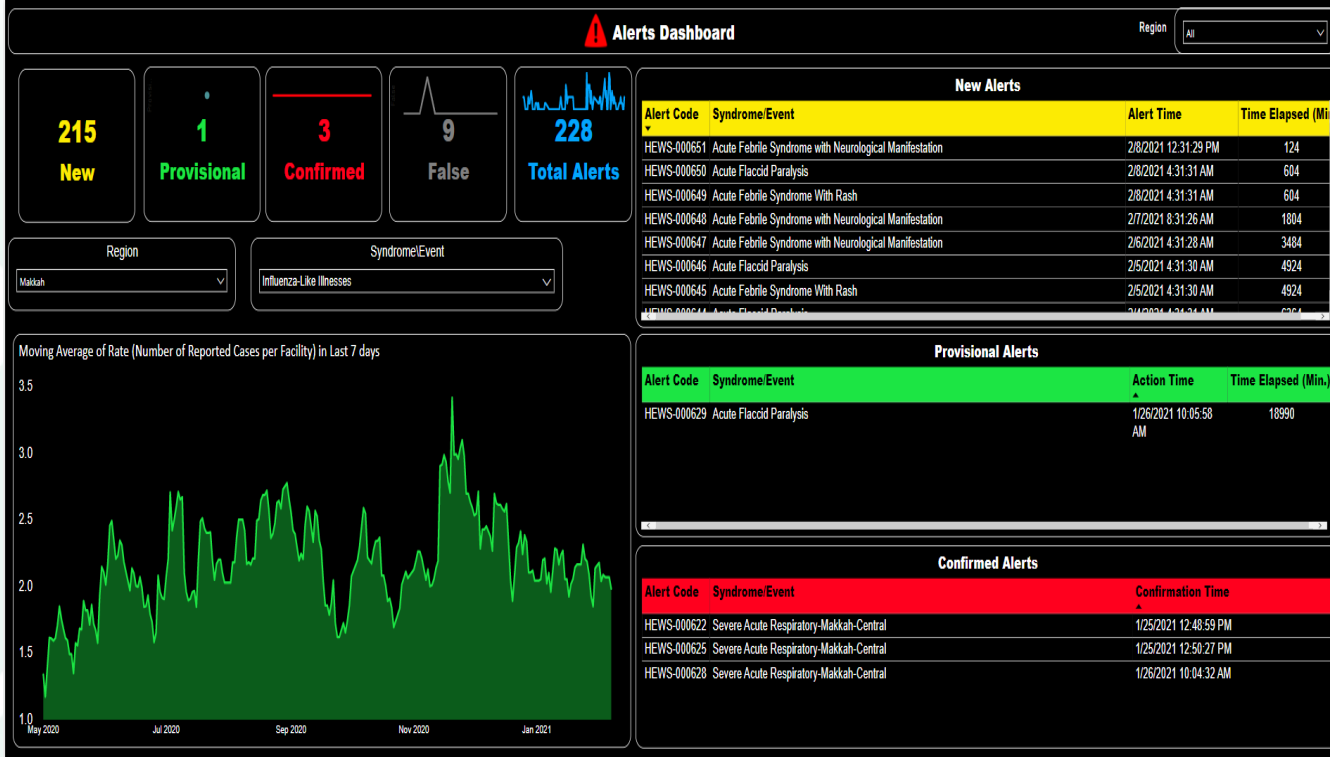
Alerts Dashboard

Region
All

215
New

1
Provisional

3
Confirmed

9
False

228
Total Alerts

Region
Makkah

Syndrome\Event
Influenza-Like Illnesses

Moving Average of Rate (Number of Reported Cases per Facility) in Last 7 days

3.5
3.0
2.5
2.0
1.5
1.0

May 2020
Jul 2020
Sep 2020
Nov 2020
Jan 2021

New Alerts

| Alert Code | Syndrome/Event | Alert Time | Time Elapsed (Mi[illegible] |
|---|---|---|---|
| HEWS-000651 | Acute Febrile Syndrome with Neurological Manifestation | 2/8/2021 12:31:29 PM | 124 |
| HEWS-000650 | Acute Flaccid Paralysis | 2/8/2021 4:31:31 AM | 604 |
| HEWS-000649 | Acute Febrile Syndrome With Rash | 2/8/2021 4:31:31 AM | 604 |
| HEWS-000648 | Acute Febrile Syndrome with Neurological Manifestation | 2/7/2021 8:31:26 AM | 1804 |
| HEWS-000647 | Acute Febrile Syndrome with Neurological Manifestation | 2/6/2021 4:31:28 AM | 3484 |
| HEWS-000646 | Acute Flaccid Paralysis | 2/5/2021 4:31:30 AM | 4924 |
| HEWS-000645 | Acute Febrile Syndrome With Rash | 2/5/2021 4:31:30 AM | 4924 |
| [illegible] | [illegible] | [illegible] | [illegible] |

Provisional Alerts

| Alert Code | Syndrome/Event | Action Time | Time Elapsed (Min.) |
|---|---|---|---|
| HEWS-000629 | Acute Flaccid Paralysis | 1/26/2021 10:05:58 AM | 18990 |

Confirmed Alerts

| Alert Code | Syndrome/Event | Confirmation Time |
|---|---|---|
| HEWS-000622 | Severe Acute Respiratory-Makkah-Central | 1/25/2021 12:48:59 PM |
| HEWS-000625 | Severe Acute Respiratory-Makkah-Central | 1/25/2021 12:50:27 PM |
| HEWS-000628 | Severe Acute Respiratory-Makkah-Central | 1/26/2021 10:04:32 AM |